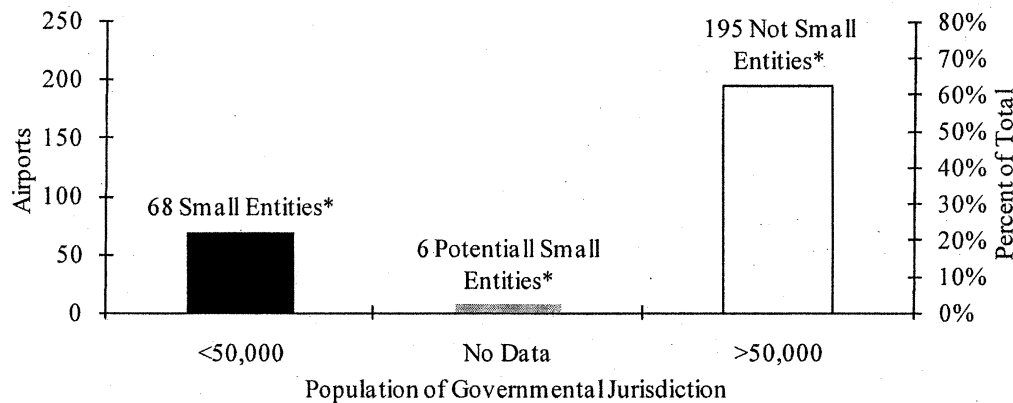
250
200
150
100
50
0

Airports

80%
70%
60%
50%
40%
30%
20%
10%
0%

Percent of Total

68 Small Entities*

6 Potentiall Small Entities*

195 Not Small Entities*

<50,000

No Data

>50,000

Population of Governmental Jurisdiction